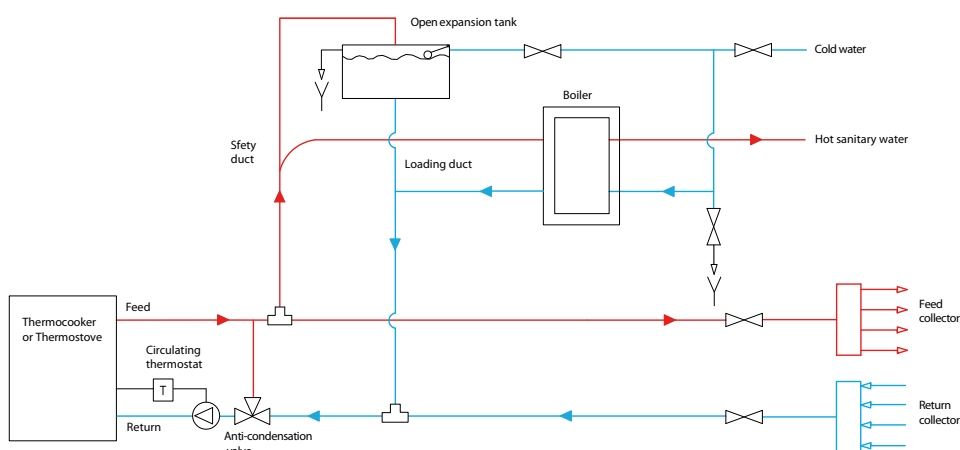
Open expansion tank

Cold water

Boiler

Sfety duct

Hot sanitary water

Loading duct

Thermocooker or Thermostove

Feed

Feed collector

Circulating thermostat

T

Return

Anti-condensation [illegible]

Return collector